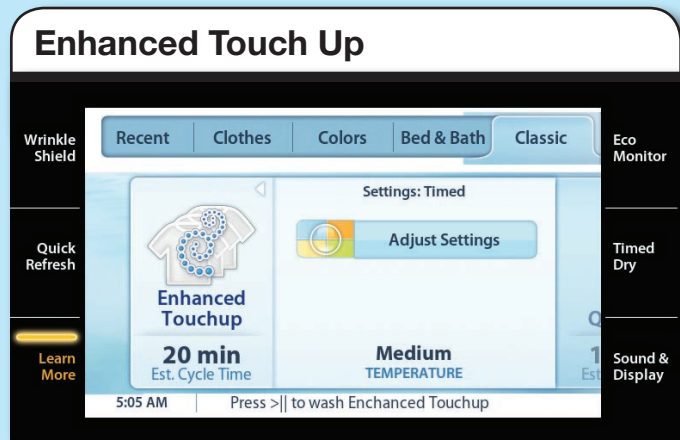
Enhanced Touch Up

Wrinkle Shield

Quick Refresh

Learn More

Recent | Clothes | Colors | Bed & Bath | Classic

Settings: Timed

Adjust Settings

Enhanced Touchup

20 min
Est. Cycle Time

Medium
TEMPERATURE

Q

1
Est

5:05 AM | Press >|| to wash Enchanced Touchup

Eco Monitor

Timed Dry

Sound & Display